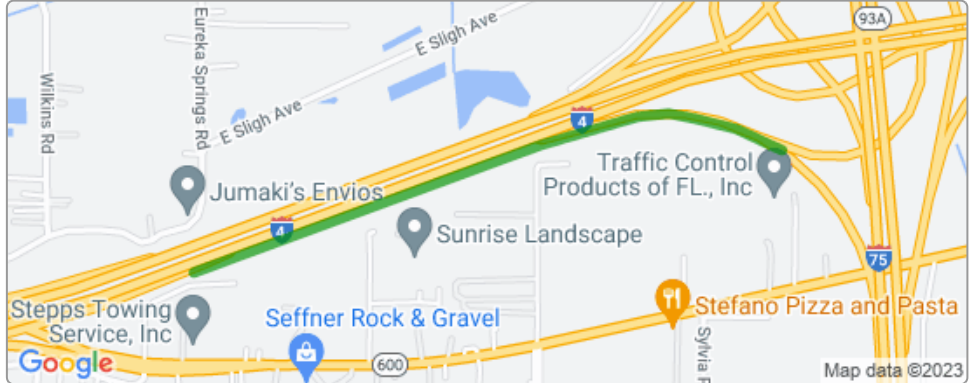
Eureka Springs Rd
E Sligh Ave
E Sligh Ave
93A
Wilkins Rd
4
Traffic Control Products of FL., Inc
Jumaki's Envios
4
Sunrise Landscape
75
Stepps Towing Service, Inc
Seffner Rock & Gravel
Stefano Pizza and Pasta
Sylvia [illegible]
600
Google
Map data ©2023